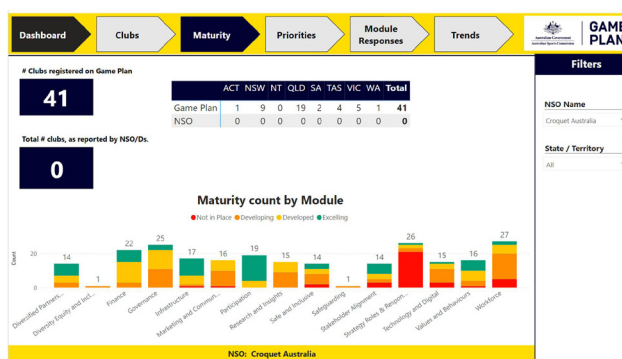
Dashboard
Clubs
Maturity
Priorities
Module Responses
Trends
Australian Government Australian Sports Commission
GAME PLAN

# Clubs registered on Game Plan
41

Total # clubs, as reported by NSO/Ds.
0

| | ACT | NSW | NT | QLD | SA | TAS | VIC | WA | Total |
|---|---|---|---|---|---|---|---|---|---|
| Game Plan | 1 | 9 | 0 | 19 | 2 | 4 | 5 | 1 | 41 |
| NSO | 0 | 0 | 0 | 0 | 0 | 0 | 0 | 0 | 0 |

Maturity count by Module
Not in Place Developing Developed Excelling

Count
20
0

14 1 22 25 17 16 19 15 14 1 14 26 15 16 27

Diversified Partners...
Diversity Equity and Incl...
Finance
Governance
Infrastructure
Marketing and Commun...
Participation
Research and Insights
Safe and Inclusive
Safeguarding
Stakeholder Alignment
Strategy Roles & Respon...
Technology and Digital
Values and Behaviours
Workforce

NSO: Croquet Australia

Filters
NSO Name
Croquet Australia
State / Territory
All